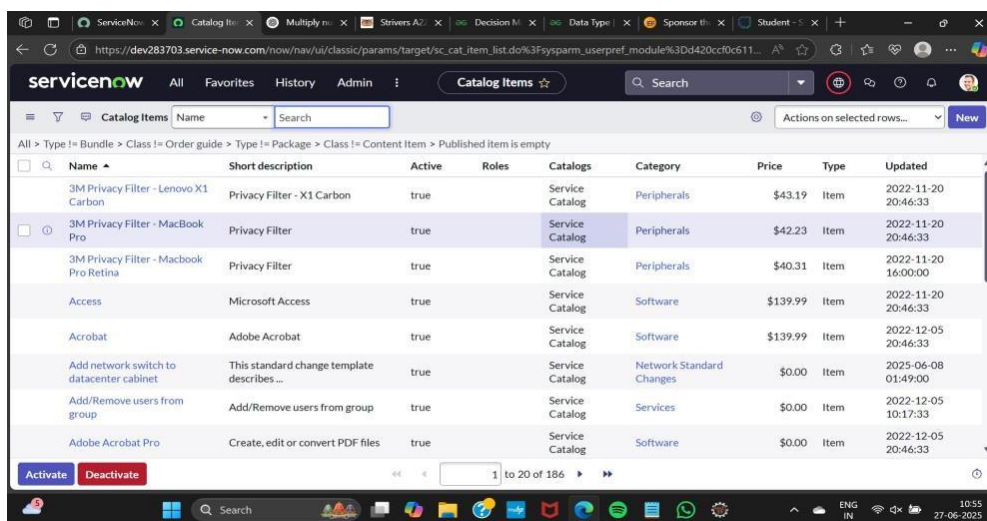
ServiceNow | Catalog Ite | Multiply nu | Strivers A2 | Decision M | Data Type | Sponsor th | Student - S

https://dev283703.service-now.com/now/nav/ui/classic/params/target/sc_cat_item_list.do%3Fsysparm_userpref_module%3Dd420ccf0c611...

servicenow All Favorites History Admin ⋮ Catalog Items ☆ Search

Catalog Items Name Search Actions on selected rows... New

All > Type != Bundle > Class != Order guide > Type != Package > Class != Content Item > Published item is empty

| Name ▲ | Short description | Active | Roles | Catalogs | Category | Price | Type | Updated |
|---|---|---|---|---|---|---|---|---|
| 3M Privacy Filter - Lenovo X1 Carbon | Privacy Filter - X1 Carbon | true | | Service Catalog | Peripherals | $43.19 | Item | 2022-11-20 20:46:33 |
| 3M Privacy Filter - MacBook Pro | Privacy Filter | true | | Service Catalog | Peripherals | $42.23 | Item | 2022-11-20 20:46:33 |
| 3M Privacy Filter - Macbook Pro Retina | Privacy Filter | true | | Service Catalog | Peripherals | $40.31 | Item | 2022-11-20 16:00:00 |
| Access | Microsoft Access | true | | Service Catalog | Software | $139.99 | Item | 2022-11-20 20:46:33 |
| Acrobat | Adobe Acrobat | true | | Service Catalog | Software | $139.99 | Item | 2022-12-05 20:46:33 |
| Add network switch to datacenter cabinet | This standard change template describes ... | true | | Service Catalog | Network Standard Changes | $0.00 | Item | 2025-06-08 01:49:00 |
| Add/Remove users from group | Add/Remove users from group | true | | Service Catalog | Services | $0.00 | Item | 2022-12-05 10:17:33 |
| Adobe Acrobat Pro | Create, edit or convert PDF files | true | | Service Catalog | Software | $0.00 | Item | 2022-12-05 20:46:33 |

Activate Deactivate 1 to 20 of 186

Search ENG IN 10:55 27-06-2025